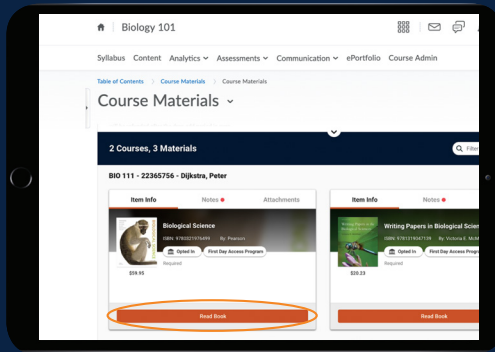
Biology 101

Syllabus Content Analytics Assessments Communication ePortfolio Course Admin

Table of Contents > Course Materials > Course Materials

Course Materials

2 Courses, 3 Materials

Filter

BIO 111 - 22365756 - Dijkstra, Peter

Item Info
Notes
Attachments

Biological Science
ISBN: 9780321976499 By: Pearson
Opted In
First Day Access Program
Required
$59.95

Read Book

Item Info
Notes

Writing Papers in Biological Scie
ISBN: 9781319047139 By: Victoria E. McM
Opted In
First Day Access Program
Required
$20.23

Read Book